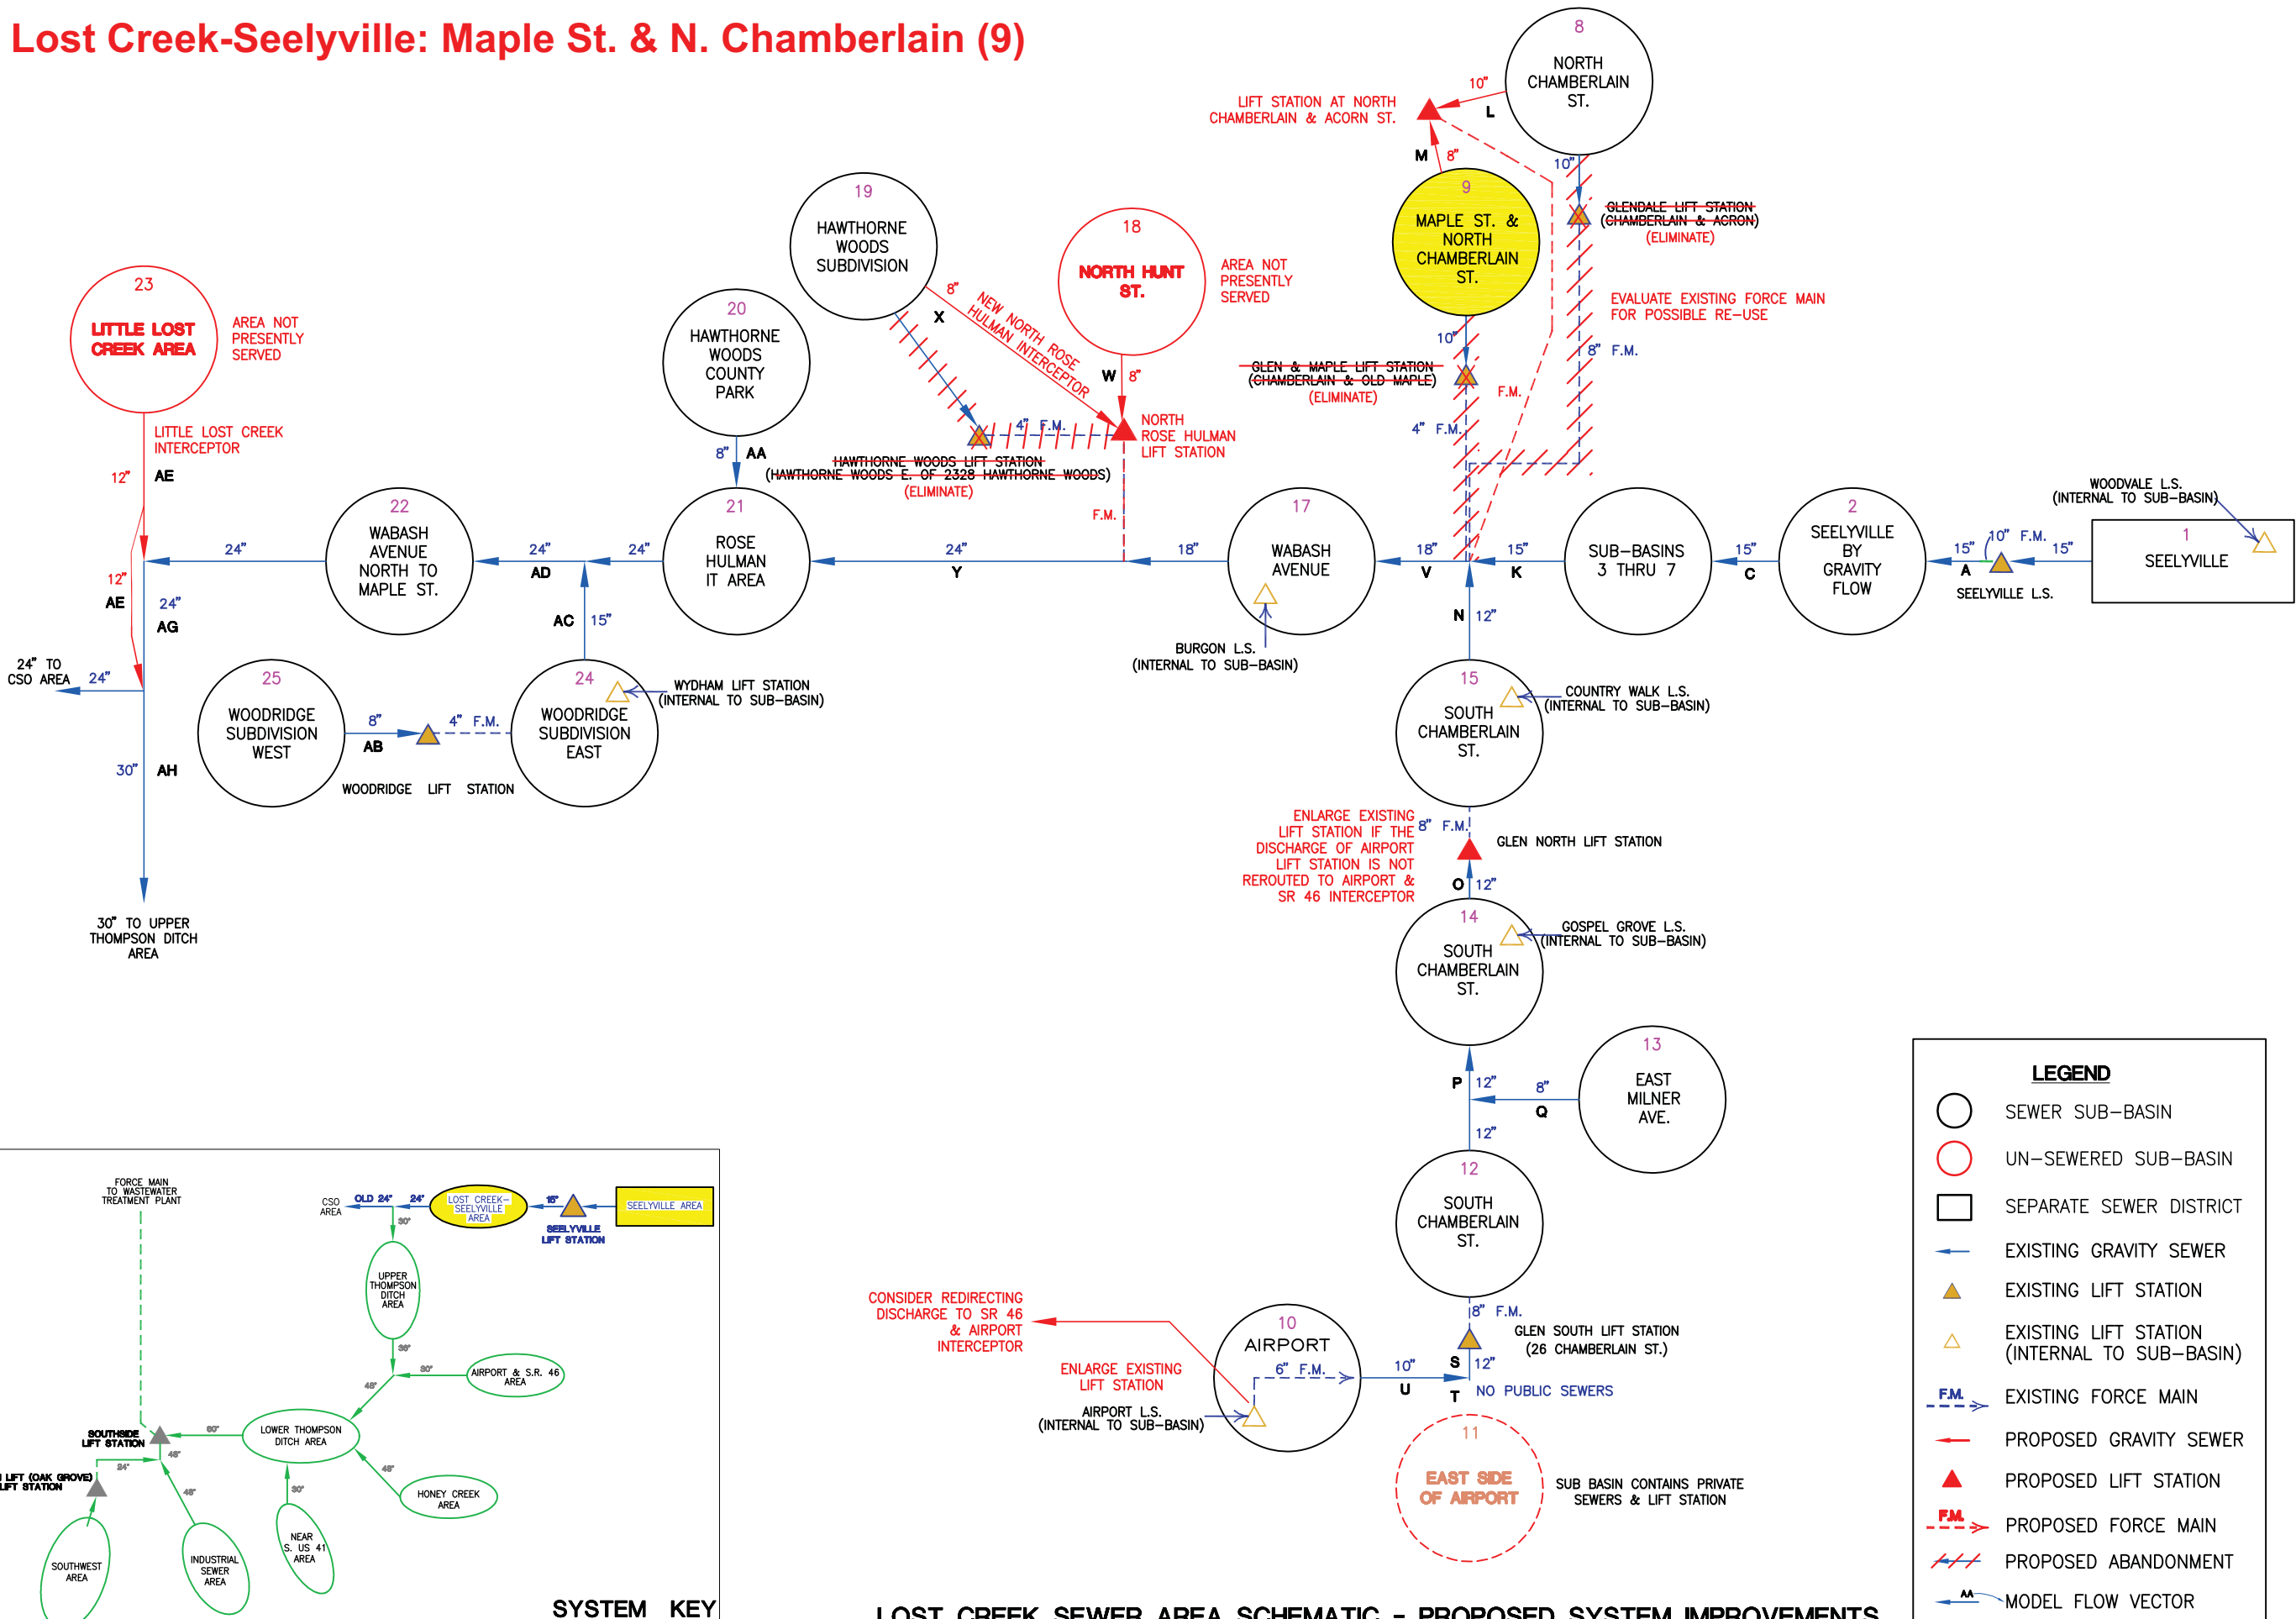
Lost Creek-Seelyville: Maple St. & N. Chamberlain (9)

8
NORTH CHAMBERLAIN ST.

LIFT STATION AT NORTH CHAMBERLAIN & ACORN ST.
10"
L
M
8"
10"

9
MAPLE ST. & NORTH CHAMBERLAIN ST.

GLENDALE LIFT STATION (CHAMBERLAIN & ACRON) (ELIMINATE)

EVALUATE EXISTING FORCE MAIN FOR POSSIBLE RE-USE

8" F.M.

19
HAWTHORNE WOODS SUBDIVISION

18
NORTH HUNT ST.

AREA NOT PRESENTLY SERVED

20
HAWTHORNE WOODS COUNTY PARK

8"
X
NEW NORTH ROSE HULMAN INTERCEPTOR

W
8"

10"
GLEN & MAPLE LIFT STATION (CHAMBERLAIN & OLD MAPLE) (ELIMINATE)

F.M.

4" F.M.

NORTH ROSE HULMAN LIFT STATION

4" F.M.

23
LITTLE LOST CREEK AREA

AREA NOT PRESENTLY SERVED

LITTLE LOST CREEK INTERCEPTOR

12"
AE

8"
AA

HAWTHORNE WOODS LIFT STATION (HAWTHORNE WOODS E. OF 2328 HAWTHORNE WOODS) (ELIMINATE)

F.M.

WOODVALE L.S. (INTERNAL TO SUB-BASIN)

22
WABASH AVENUE NORTH TO MAPLE ST.

21
ROSE HULMAN IT AREA

17
WABASH AVENUE

SUB-BASINS 3 THRU 7

2
SEELYVILLE BY GRAVITY FLOW

1
SEELYVILLE

24"
24"
AD
24"
24"
Y
18"
18"
V
15"
K
15"
C
15"
A
10" F.M.
15"
SEELYVILLE L.S.

12"
AE
24"
AG

AC
15"

N
12"

BURGON L.S. (INTERNAL TO SUB-BASIN)

24" TO CSO AREA
24"

25
WOODRIDGE SUBDIVISION WEST

24
WOODRIDGE SUBDIVISION EAST

WYDHAM LIFT STATION (INTERNAL TO SUB-BASIN)

15
SOUTH CHAMBERLAIN ST.

COUNTRY WALK L.S. (INTERNAL TO SUB-BASIN)

8"
4" F.M.
AB
WOODRIDGE LIFT STATION

30"
AH

ENLARGE EXISTING LIFT STATION IF THE DISCHARGE OF AIRPORT LIFT STATION IS NOT REROUTED TO AIRPORT & SR 46 INTERCEPTOR

8" F.M.
GLEN NORTH LIFT STATION

O
12"

30" TO UPPER THOMPSON DITCH AREA

14
SOUTH CHAMBERLAIN ST.

GOSPEL GROVE L.S. (INTERNAL TO SUB-BASIN)

13
EAST MILNER AVE.

P
12"
8"
Q
12"

12
SOUTH CHAMBERLAIN ST.

FORCE MAIN TO WASTEWATER TREATMENT PLANT

CSO AREA
OLD 24"
24"
LOST CREEK-SEELYVILLE AREA
15"
SEELYVILLE AREA
SEELYVILLE LIFT STATION
30"
UPPER THOMPSON DITCH AREA
36"
30"
AIRPORT & S.R. 46 AREA
48"
60"
SOUTHSIDE LIFT STATION
LOWER THOMPSON DITCH AREA
48"
LIFT (OAK GROVE) LIFT STATION
24"
48"
30"
48"
HONEY CREEK AREA
NEAR S. US 41 AREA
SOUTHWEST AREA
INDUSTRIAL SEWER AREA

SYSTEM KEY

CONSIDER REDIRECTING DISCHARGE TO SR 46 & AIRPORT INTERCEPTOR

10
AIRPORT

8" F.M.
GLEN SOUTH LIFT STATION (26 CHAMBERLAIN ST.)

ENLARGE EXISTING LIFT STATION

6" F.M.
10"
S
12"
U
T
NO PUBLIC SEWERS

AIRPORT L.S. (INTERNAL TO SUB-BASIN)

11
EAST SIDE OF AIRPORT

SUB BASIN CONTAINS PRIVATE SEWERS & LIFT STATION

LOST CREEK SEWER AREA SCHEMATIC - PROPOSED SYSTEM IMPROVEMENTS

LEGEND
SEWER SUB-BASIN
UN-SEWERED SUB-BASIN
SEPARATE SEWER DISTRICT
EXISTING GRAVITY SEWER
EXISTING LIFT STATION
EXISTING LIFT STATION (INTERNAL TO SUB-BASIN)
F.M.
EXISTING FORCE MAIN
PROPOSED GRAVITY SEWER
PROPOSED LIFT STATION
F.M.
PROPOSED FORCE MAIN
PROPOSED ABANDONMENT
AA
MODEL FLOW VECTOR